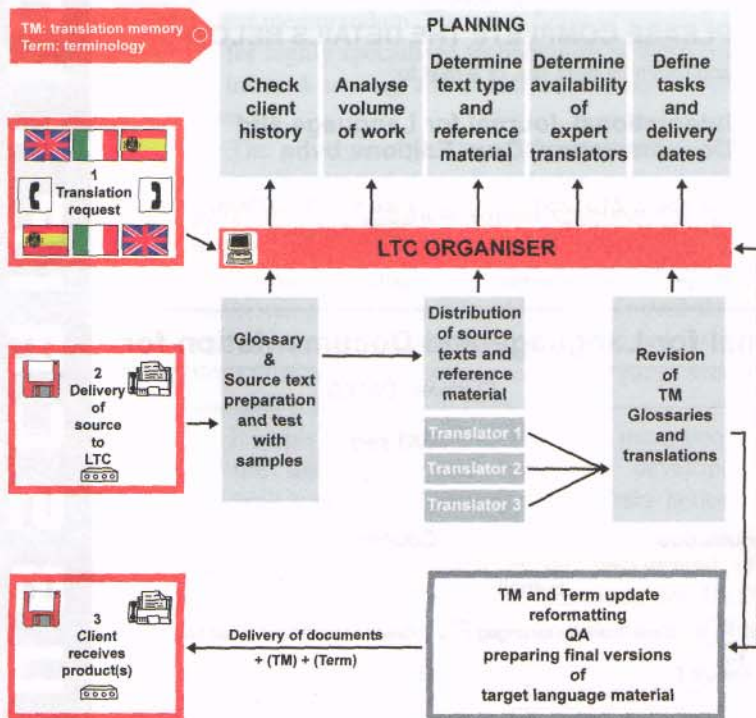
TM: translation memory
Term: terminology

PLANNING

Check client history

Analyse volume of work

Determine text type and reference material

Determine availability of expert translators

Define tasks and delivery dates

1
Translation request

LTC ORGANISER

2
Delivery of source to LTC

Glossary & Source text preparation and test with samples

Distribution of source texts and reference material

Translator 1
Translator 2
Translator 3

Revision of TM Glossaries and translations

3
Client receives product(s)

Delivery of documents
+ (TM) + (Term)

TM and Term update
reformatting
QA
preparing final versions of target language material